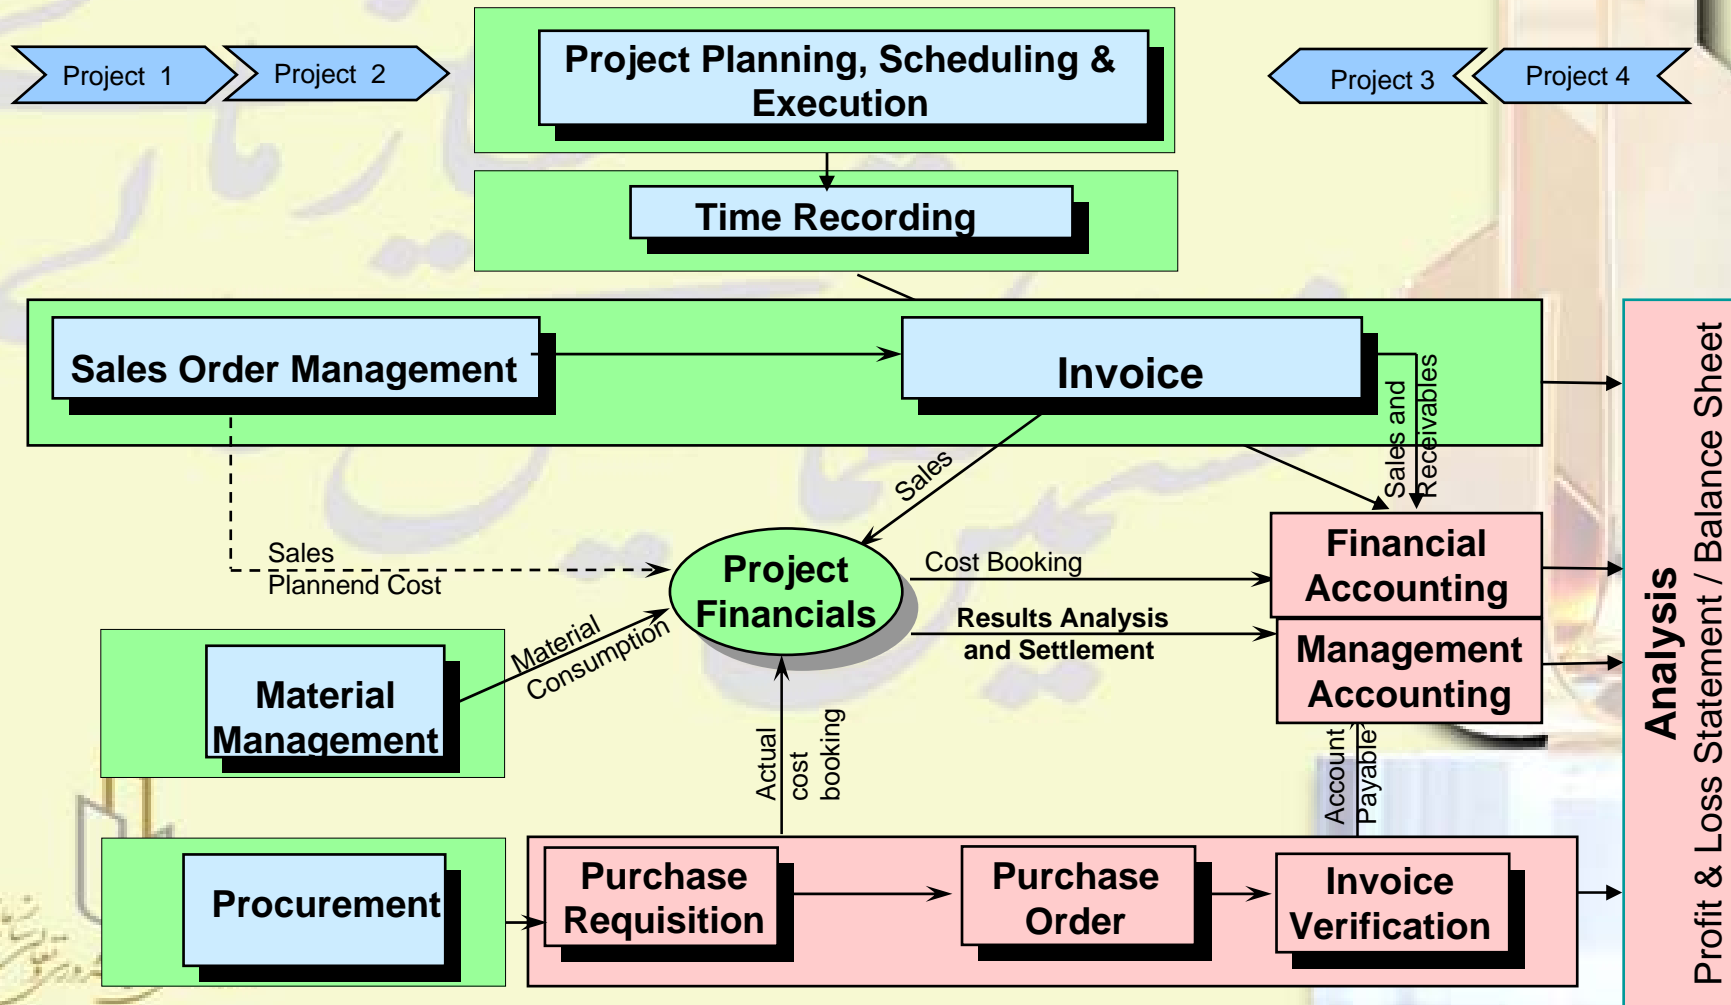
Project 1

Project 2

Project Planning, Scheduling & Execution

Project 3

Project 4

Time Recording

Sales Order Management

Invoice

Sales and Receivables

Sales

Sales
Plannend Cost

Project Financials

Cost Booking

Financial Accounting

Results Analysis and Settlement

Management Accounting

Material Consumption

Material Management

Actual cost booking

Account Payable

Procurement

Purchase Requisition

Purchase Order

Invoice Verification

Analysis

Profit & Loss Statement / Balance Sheet